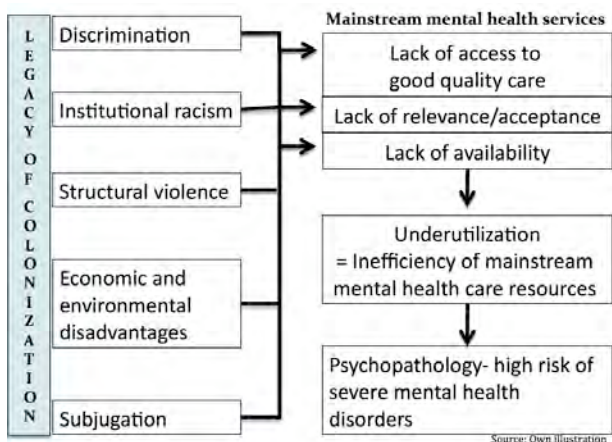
L
E
G
A
C
Y

O
F

C
O
L
O
N
I
Z
A
T
I
O
N

Discrimination

Institutional racism

Structural violence

Economic and environmental disadvantages

Subjugation

Mainstream mental health services

Lack of access to good quality care

Lack of relevance/acceptance

Lack of availability

Underutilization
= Inefficiency of mainstream mental health care resources

Psychopathology- high risk of severe mental health disorders

Source: Own Illustration